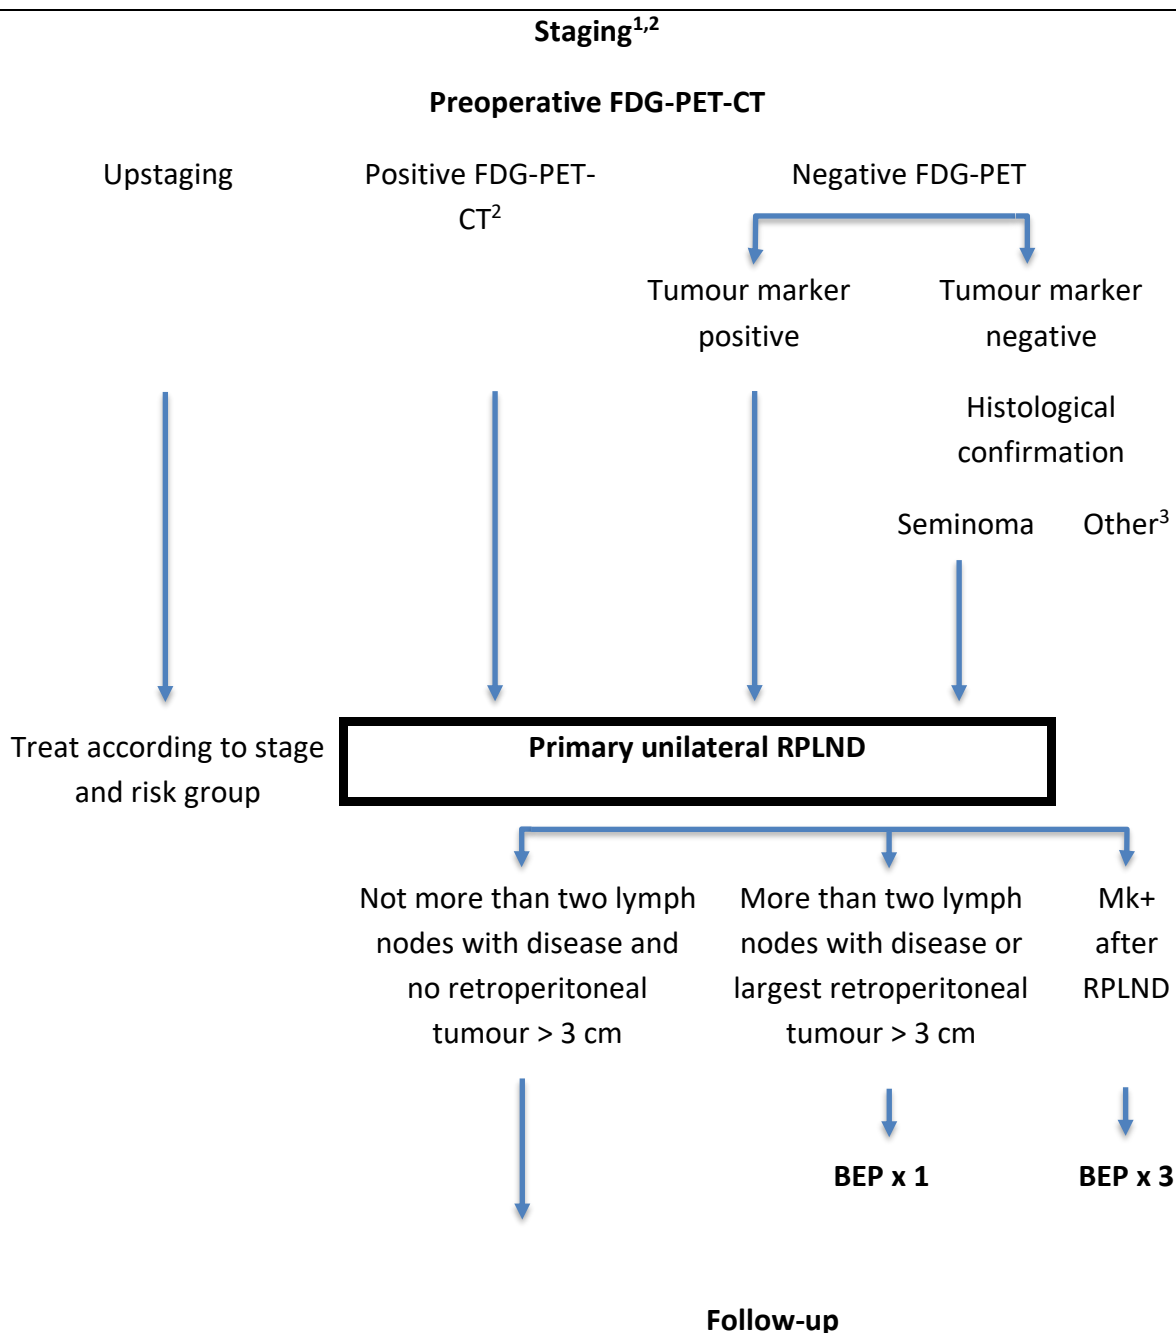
**Staging$^{1,2}$**

**Preoperative FDG-PET-CT**

Upstaging

Positive FDG-PET-CT$^{2}$

Negative FDG-PET

Tumour marker positive

Tumour marker negative

Histological confirmation

Seminoma

Other$^{3}$

Treat according to stage and risk group

**Primary unilateral RPLND**

Not more than two lymph nodes with disease and no retroperitoneal tumour > 3 cm

More than two lymph nodes with disease or largest retroperitoneal tumour > 3 cm

Mk+ after RPLND

**BEP x 1**

**BEP x 3**

**Follow-up**